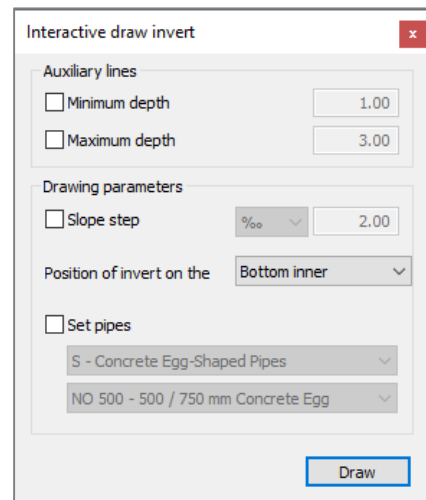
Interactive draw invert

x

Auxiliary lines

Minimum depth 1.00

Maximum depth 3.00

Drawing parameters

Slope step ‰ 2.00

Position of invert on the Bottom inner

Set pipes

S - Concrete Egg-Shaped Pipes

NO 500 - 500 / 750 mm Concrete Egg

Draw